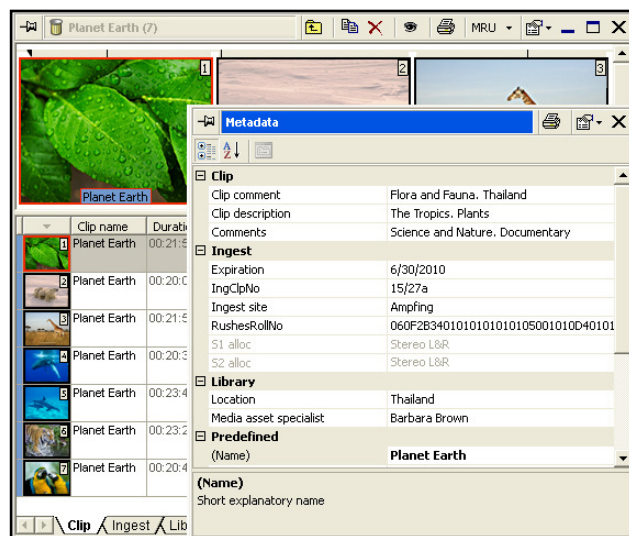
Planet Earth (7)

MRU

1
2
3

Planet Earth

Metadata

| | Clip name | Durati |
|---|---|---|
| 1 | Planet Earth | 00:21:5 |
| 2 | Planet Earth | 00:20:0 |
| 3 | Planet Earth | 00:21:5 |
| 4 | Planet Earth | 00:20:3 |
| 5 | Planet Earth | 00:23:4 |
| 6 | Planet Earth | 00:23:2 |
| 7 | Planet Earth | 00:20:4 |

Clip Ingest Lib

⊟ Clip

| | |
|---|---|
| Clip comment | Flora and Fauna. Thailand |
| Clip description | The Tropics. Plants |
| Comments | Science and Nature. Documentary |

⊟ Ingest

| | |
|---|---|
| Expiration | 6/30/2010 |
| IngClpNo | 15/27a |
| Ingest site | Ampfing |
| RushesRollNo | 060F2B340101010101050010 10D40101 |
| S1 alloc | Stereo L&R |
| S2 alloc | Stereo L&R |

⊟ Library

| | |
|---|---|
| Location | Thailand |
| Media asset specialist | Barbara Brown |

⊟ Predefined

| | |
|---|---|
| (Name) | Planet Earth |

(Name)
Short explanatory name